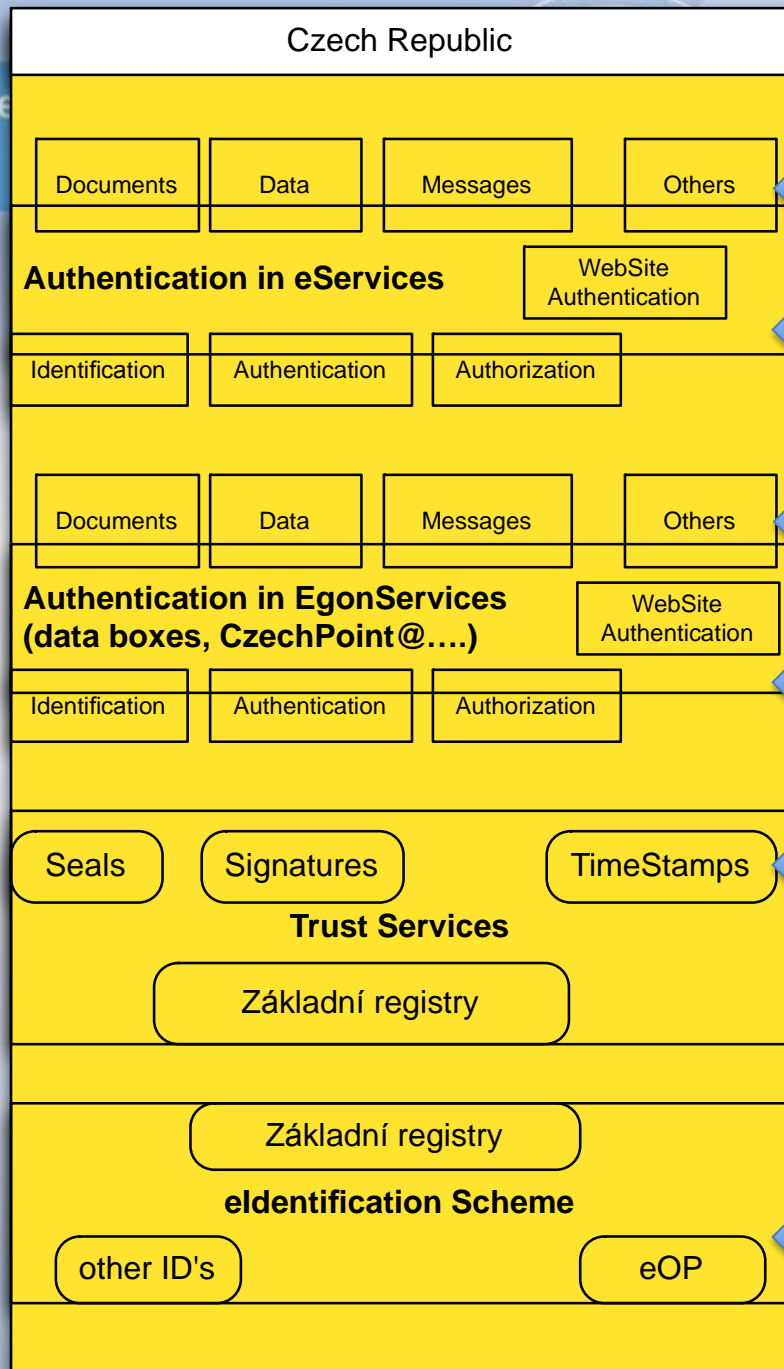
Czech Republic

Documents

Data

Messages

Others

Authentication in eServices

WebSite Authentication

Identification

Authentication

Authorization

Documents

Data

Messages

Others

Authentication in EgonServices (data boxes, CzechPoint@….)

WebSite Authentication

Identification

Authentication

Authorization

Seals

Signatures

TimeStamps

Trust Services

Základní registry

Základní registry

eIdentification Scheme

other ID's

eOP